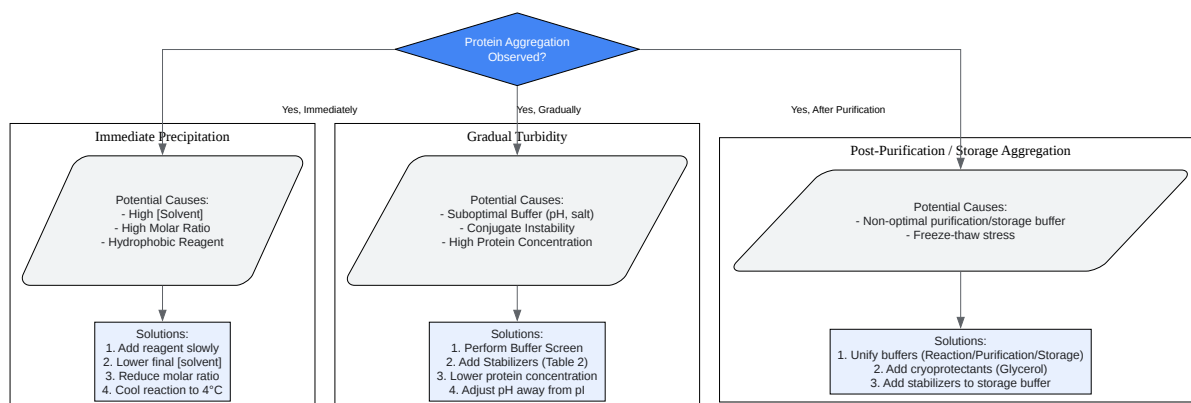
Protein Aggregation Observed?

Yes, Immediately

Yes, Gradually

Yes, After Purification

Immediate Precipitation

Potential Causes:
- High [Solvent]
- High Molar Ratio
- Hydrophobic Reagent

Solutions:
1. Add reagent slowly
2. Lower final [solvent]
3. Reduce molar ratio
4. Cool reaction to 4°C

Gradual Turbidity

Potential Causes:
- Suboptimal Buffer (pH, salt)
- Conjugate Instability
- High Protein Concentration

Solutions:
1. Perform Buffer Screen
2. Add Stabilizers (Table 2)
3. Lower protein concentration
4. Adjust pH away from pI

Post-Purification / Storage Aggregation

Potential Causes:
- Non-optimal purification/storage buffer
- Freeze-thaw stress

Solutions:
1. Unify buffers (Reaction/Purification/Storage)
2. Add cryoprotectants (Glycerol)
3. Add stabilizers to storage buffer